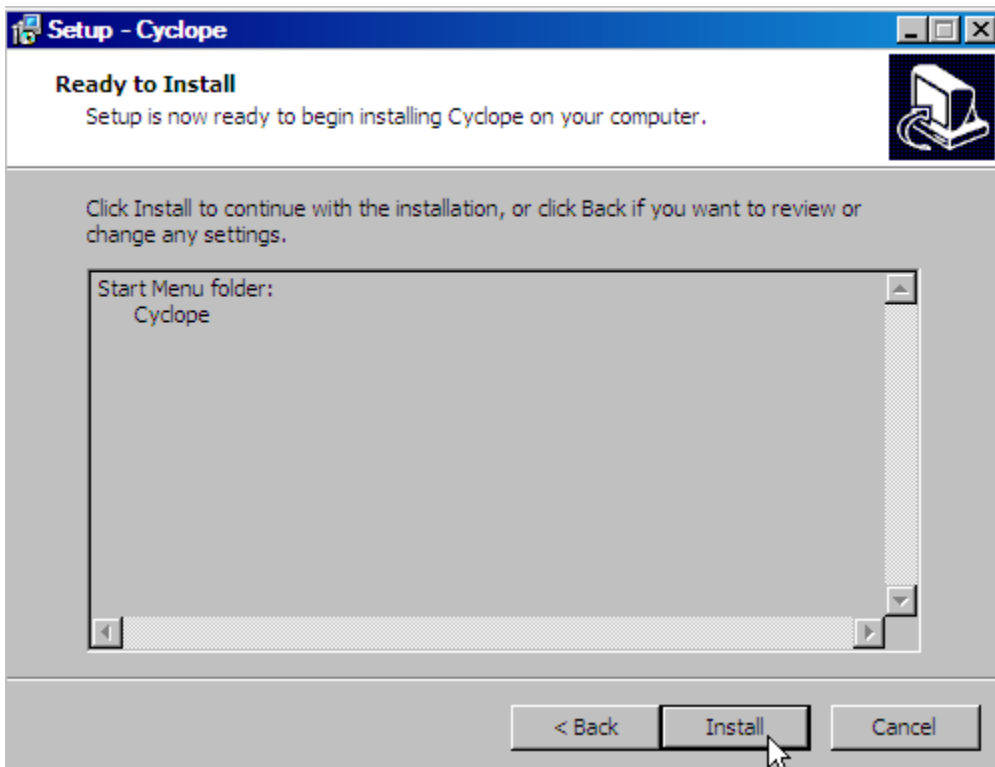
Setup - Cyclope

Ready to Install
Setup is now ready to begin installing Cyclope on your computer.

Click Install to continue with the installation, or click Back if you want to review or change any settings.

Start Menu folder:
Cyclope

< Back
Install
Cancel